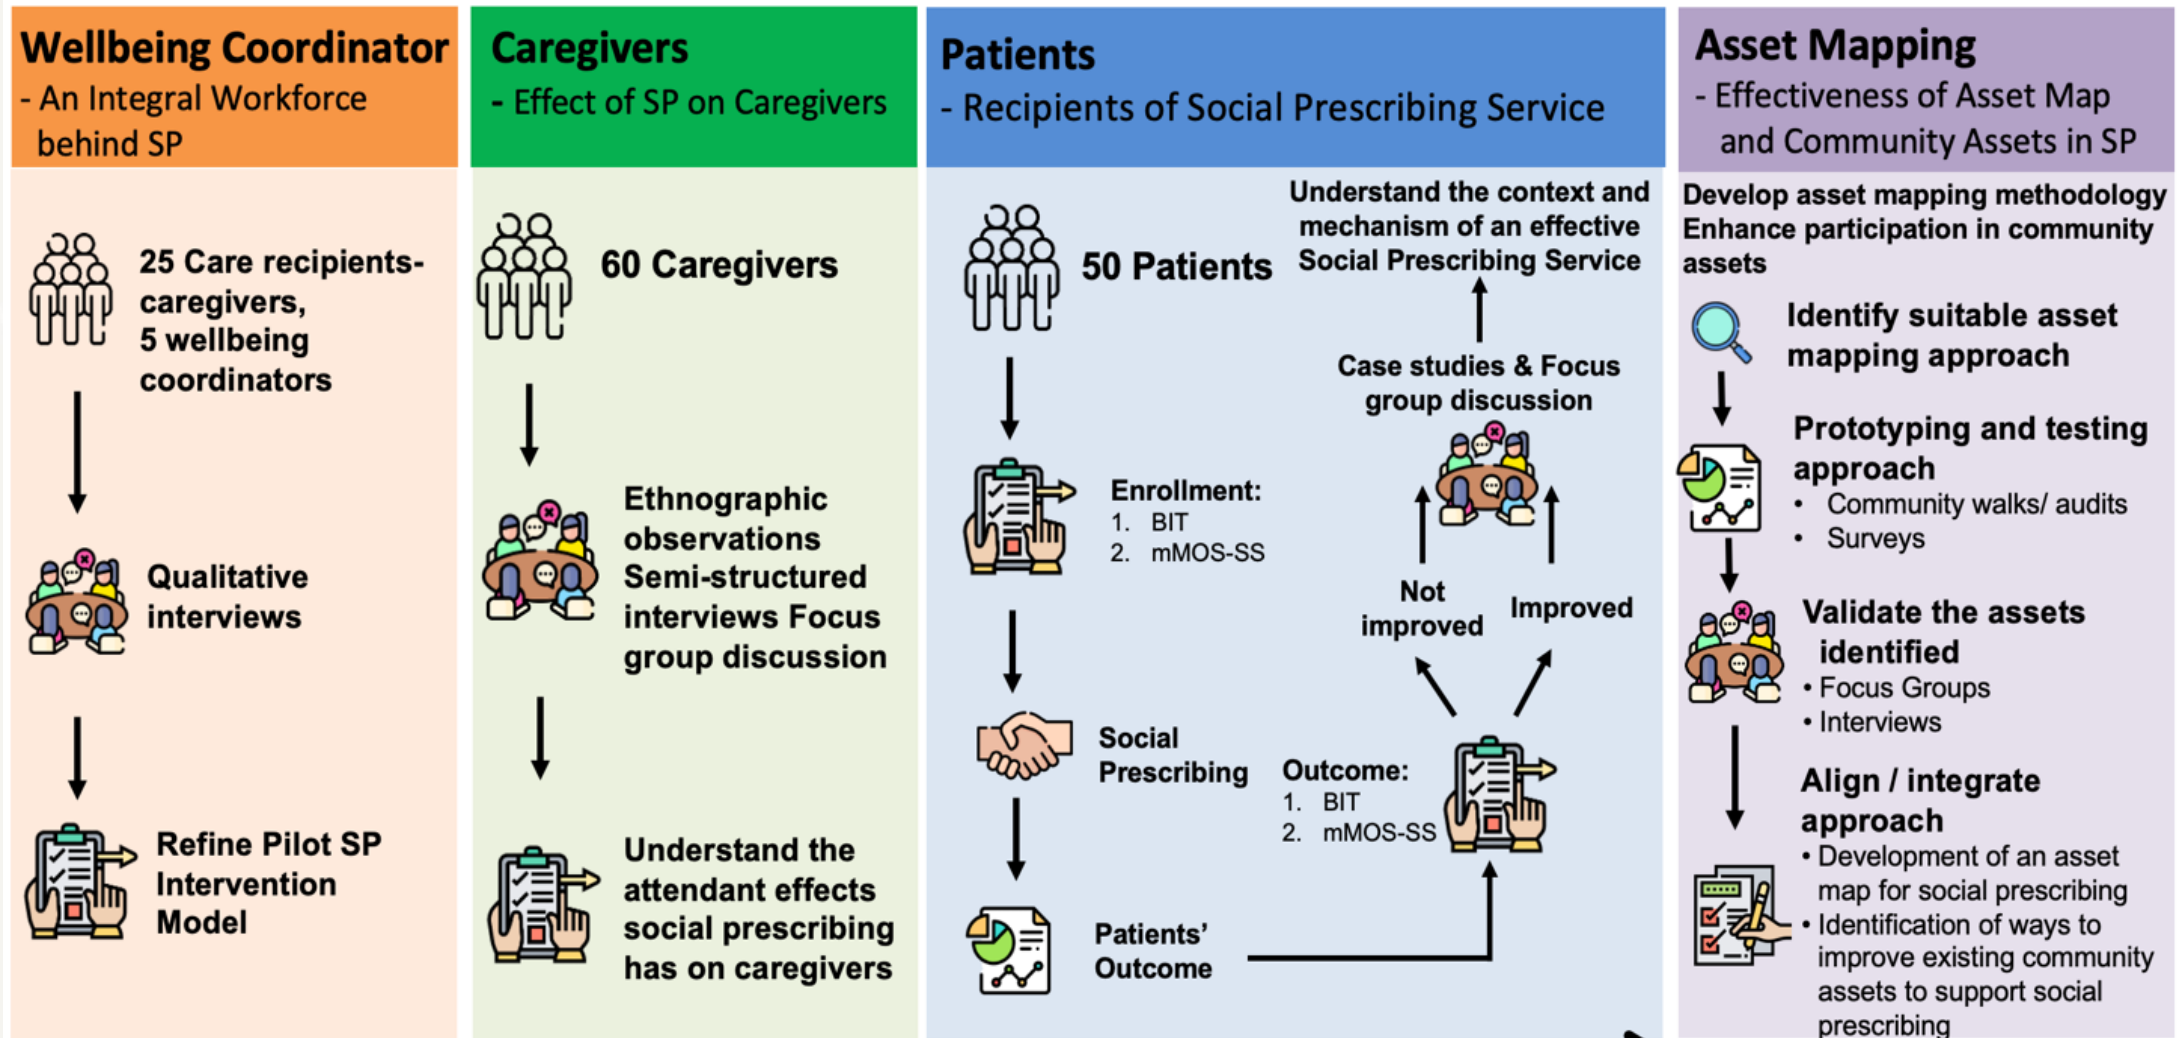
Wellbeing Coordinator
- An Integral Workforce behind SP

25 Care recipients-caregivers, 5 wellbeing coordinators

Qualitative interviews

Refine Pilot SP Intervention Model

Caregivers
- Effect of SP on Caregivers

60 Caregivers

Ethnographic observations Semi-structured interviews Focus group discussion

Understand the attendant effects social prescribing has on caregivers

Patients
- Recipients of Social Prescribing Service

50 Patients

Understand the context and mechanism of an effective Social Prescribing Service

Case studies & Focus group discussion

Enrollment:
1. BIT
2. mMOS-SS

Not improved

Improved

Social Prescribing

Outcome:
1. BIT
2. mMOS-SS

Patients' Outcome

Asset Mapping
- Effectiveness of Asset Map and Community Assets in SP

Develop asset mapping methodology Enhance participation in community assets

Identify suitable asset mapping approach

Prototyping and testing approach
• Community walks/ audits
• Surveys

Validate the assets identified
• Focus Groups
• Interviews

Align / integrate approach
• Development of an asset map for social prescribing
• Identification of ways to improve existing community assets to support social prescribing